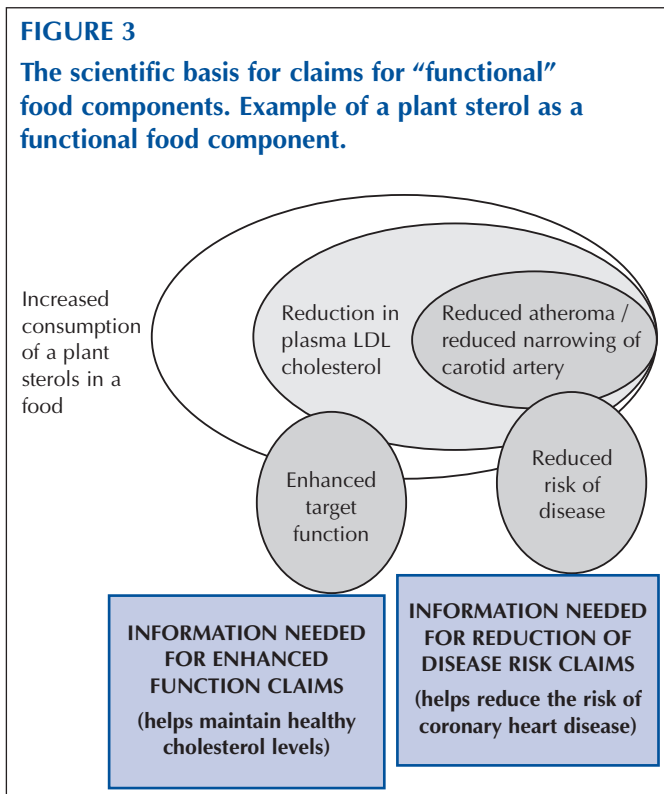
FIGURE 3

The scientific basis for claims for “functional” food components. Example of a plant sterol as a functional food component.

Increased consumption of a plant sterols in a food

Reduction in plasma LDL cholesterol

Reduced atheroma / reduced narrowing of carotid artery

Enhanced target function

Reduced risk of disease

INFORMATION NEEDED FOR ENHANCED FUNCTION CLAIMS

(helps maintain healthy cholesterol levels)

INFORMATION NEEDED FOR REDUCTION OF DISEASE RISK CLAIMS

(helps reduce the risk of coronary heart disease)